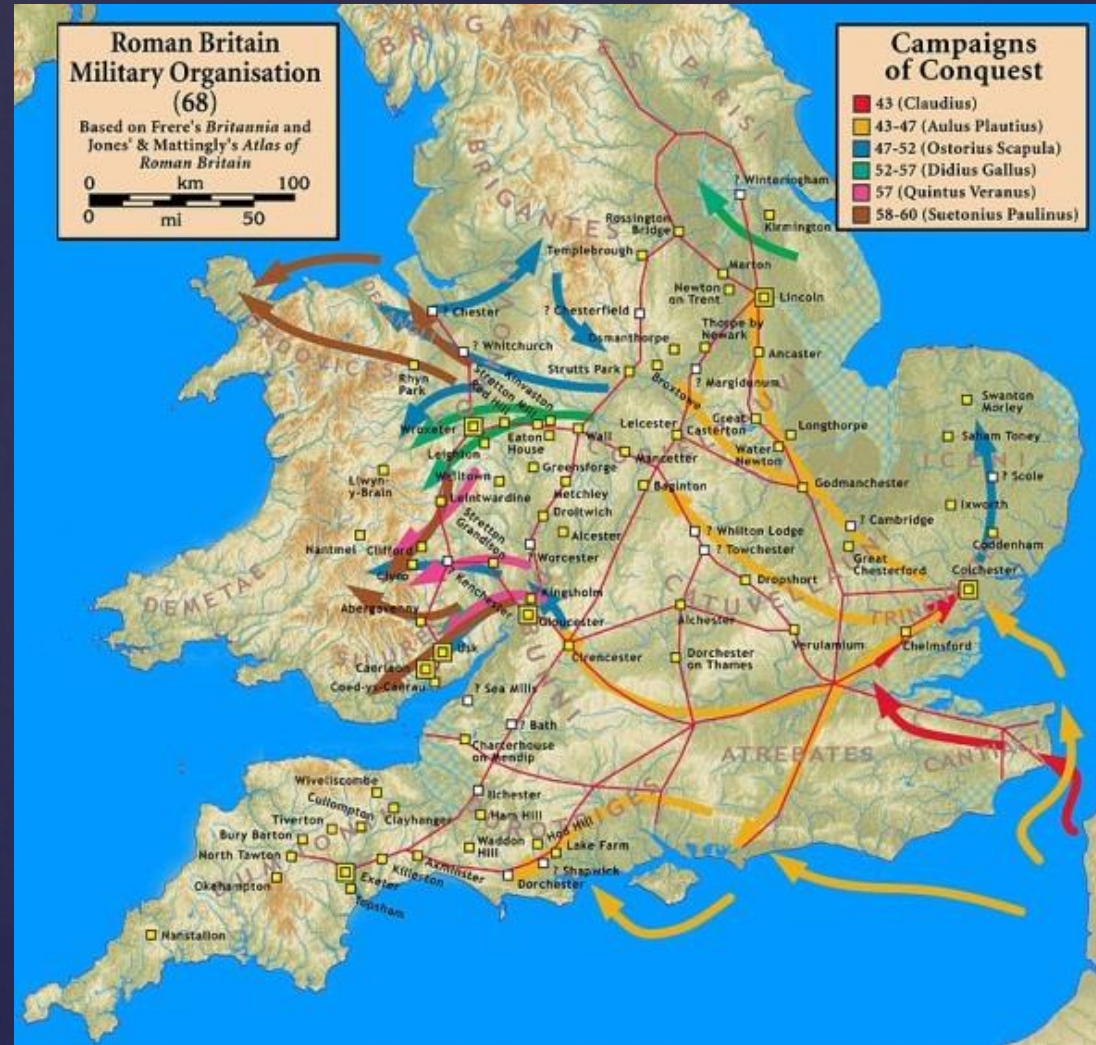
Roman Britain Military Organisation (68)

Based on Frere's *Britannia* and Jones' & Mattingly's *Atlas of Roman Britain*

0 km 100
0 mi 50

Campaigns of Conquest

43 (Claudius)
43-47 (Aulus Plautius)
47-52 (Ostorius Scapula)
52-57 (Didius Gallus)
57 (Quintus Veranus)
58-60 (Suetonius Paulinus)

BRIGANTES
PARISI
BRIGANTES
DECEANGLI
ORDOVICES
CORNOVII
CORIELTAUVI
ICENI
CATUVELLAUNI
TRINOVANTES
DEMETAE
SILURES
DOBUNNI
ATREBATES
CANTIACI
DUROTRIGES
DUMNONII

? Winteringham
Kirmington
Rossington Bridge
Templebrough
Marton
Newton on Trent
Lincoln
? Chester
? Chesterfield
Osmanthorpe
Thorpe by Newark
Ancaster
? Whitchurch
Strutts Park
Broxtowe
? Margidunum
Rhyn Park
Kinvaston
Stretton Mill
Red Hill
Wroxeter
Eaton House
Wall
Leicester
Great Casterton
Water Newton
Longthorpe
Swanton Morley
Saham Toney
? Scole
Leighton
Greensforge
Mancetter
Godmanchester
Llwyn-y-Brain
Walltown
Leintwardine
Metchley
Droitwich
Baginton
Ixworth
Stretton Grandison
Alcester
? Whilton Lodge
? Cambridge
Coddenham
Nantmel
Clifford
? Worcester
? Towcester
Great Chesterford
Colchester
Clyro
Kenchester
Kingsholm
Dropshort
Abergavenny
Gloucester
Alchester
Usk
Cirencester
Dorchester on Thames
Verulamium
Chelmsford
Caerleon
Coed-y-Caerau
? Sea Mills
? Bath
Charterhouse on Mendip
Wiveliscombe
Cullompton
Ilchester
Tiverton
Clayhanger
Ham Hill
Bury Barton
Waddon Hill
Hod Hill
Lake Farm
North Tawton
Axminster
? Shapwick
Okehampton
Killerton
Exeter
Dorchester
Topsham
Nanstallon